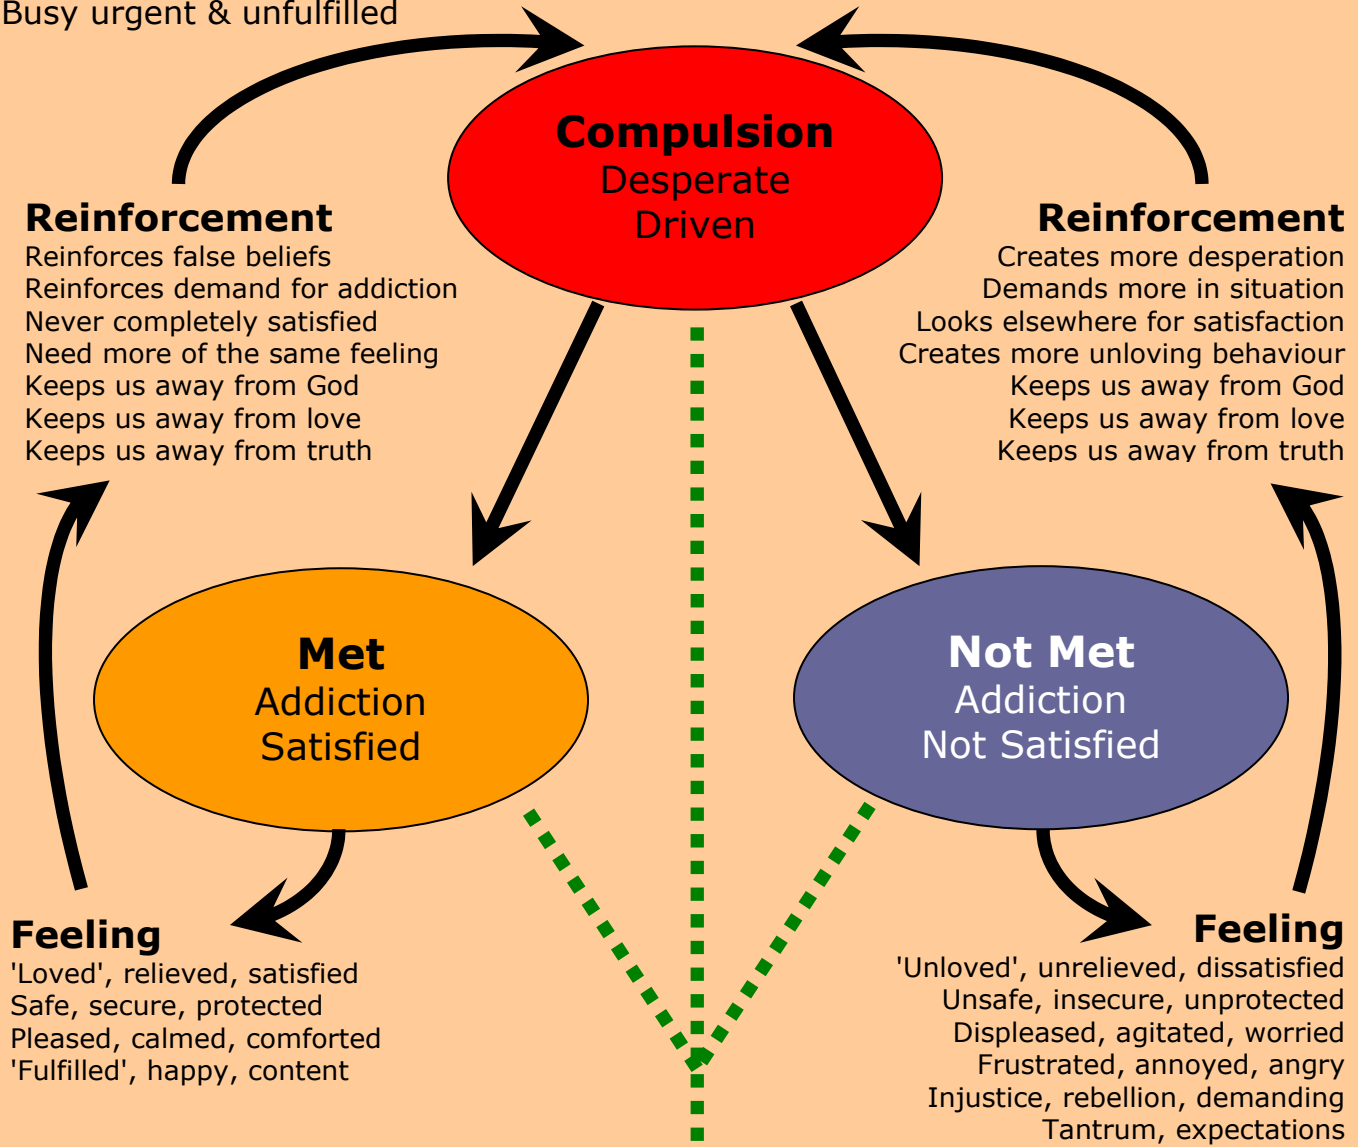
Busy urgent & unfulfilled

Compulsion
Desperate
Driven

Reinforcement
Reinforces false beliefs
Reinforces demand for addiction
Never completely satisfied
Need more of the same feeling
Keeps us away from God
Keeps us away from love
Keeps us away from truth

Reinforcement
Creates more desperation
Demands more in situation
Looks elsewhere for satisfaction
Creates more unloving behaviour
Keeps us away from God
Keeps us away from love
Keeps us away from truth

Met
Addiction
Satisfied

Not Met
Addiction
Not Satisfied

Feeling
'Loved', relieved, satisfied
Safe, secure, protected
Pleased, calmed, comforted
'Fulfilled', happy, content

Feeling
'Unloved', unrelieved, dissatisfied
Unsafe, insecure, unprotected
Displeased, agitated, worried
Frustrated, annoyed, angry
Injustice, rebellion, demanding
Tantrum, expectations